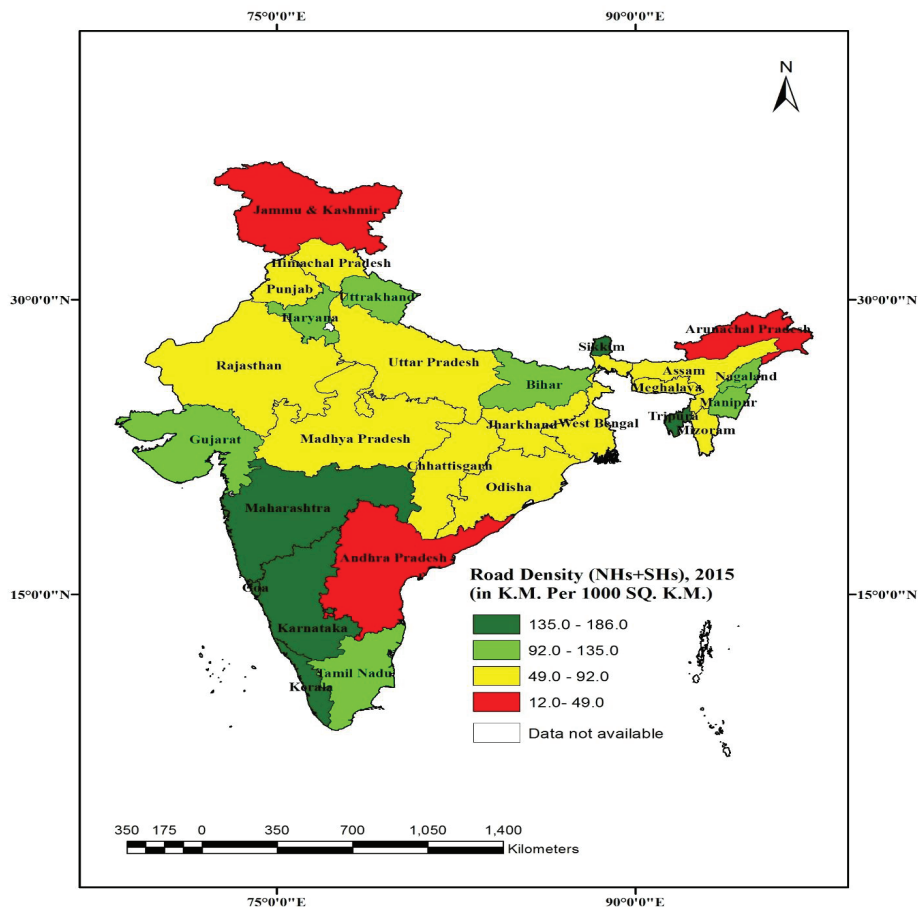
75°0'0"E
90°0'0"E

N

Jammu & Kashmir
Himachal Pradesh
Punjab
Uttrakhand
Haryana
Arunachal Pradesh
Sikkim
Rajasthan
Uttar Pradesh
Bihar
Assam
Meghalaya
Nagaland
Manipur
Tripura
Mizoram
Gujarat
Madhya Pradesh
Jharkhand
West Bengal
Chhattisgarh
Odisha
Maharashtra
Andhra Pradesh
Goa
Karnataka
Tamil Nadu
Kerala

30°0'0"N
30°0'0"N
15°0'0"N
15°0'0"N

Road Density (NHs+SHs), 2015
(in K.M. Per 1000 SQ. K.M.)
135.0 - 186.0
92.0 - 135.0
49.0 - 92.0
12.0- 49.0
Data not available

350 175 0 350 700 1,050 1,400
Kilometers

75°0'0"E
90°0'0"E